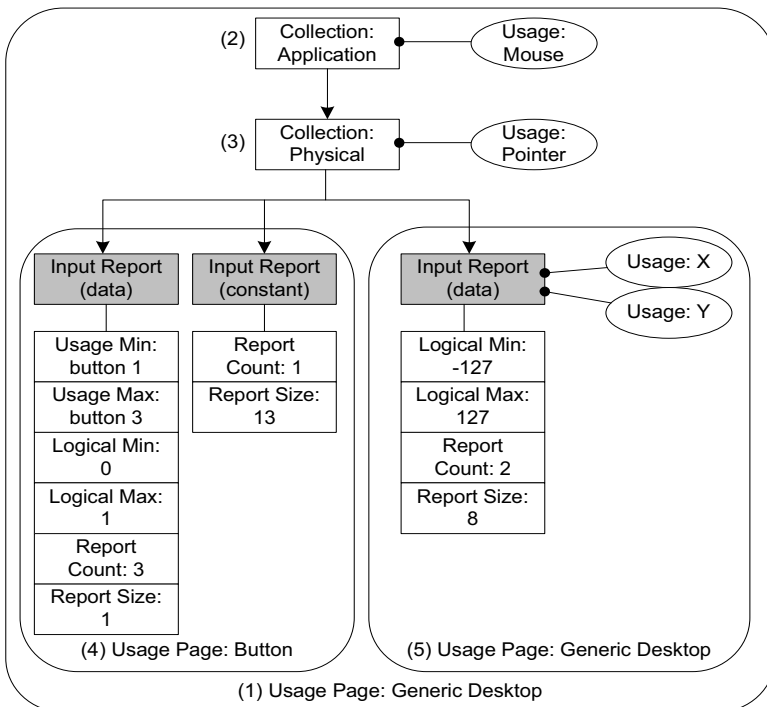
(2) Collection: Application

Usage: Mouse

(3) Collection: Physical

Usage: Pointer

Input Report (data)

Usage Min: button 1

Usage Max: button 3

Logical Min: 0

Logical Max: 1

Report Count: 3

Report Size: 1

Input Report (constant)

Report Count: 1

Report Size: 13

(4) Usage Page: Button

Input Report (data)

Usage: X

Usage: Y

Logical Min: -127

Logical Max: 127

Report Count: 2

Report Size: 8

(5) Usage Page: Generic Desktop

(1) Usage Page: Generic Desktop